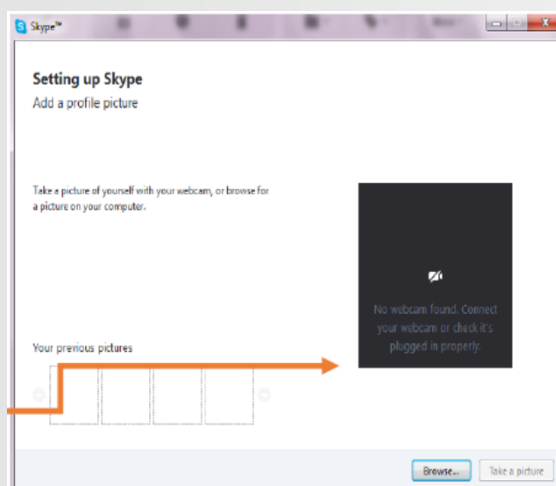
Skype™

Setting up Skype
Add a profile picture

Take a picture of yourself with your webcam, or browse for a picture on your computer.

No webcam found. Connect your webcam or check it's plugged in properly.

Your previous pictures

Browse...
Take a picture